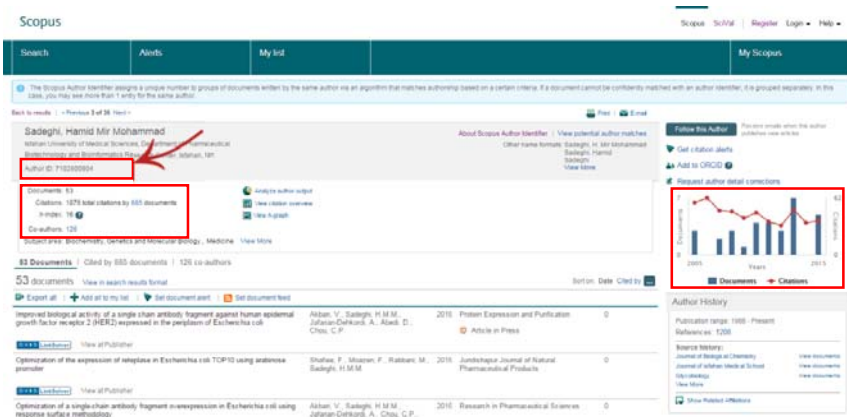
Scopus

Scopus SciVal | Register Login Help

Search | Alerts | My list | My Scopus

The Scopus Author Identifier assigns a unique number to groups of documents written by the same author via an algorithm that matches authorship based on a certain criteria. If a document cannot be confidently matched with an author identifier, it is grouped separately. In this case, you may see more than 1 entry for the same author.

Back to results | < Previous 3 of 36 Next >

Print | Email

Sadeghi, Hamid Mir Mohammad

Isfahan University of Medical Sciences, Department of Pharmaceutical Biotechnology and Bioinformatics Research Center, Isfahan, IR

Author ID: 7102800904

About Scopus Author Identifier | View potential author matches

Other name formats: Sadeghi, H. Mir Mohammad Sadeghi, Hamid Sadeghi View More

Documents: 53
Citations: 1079 total citations by 885 documents
h-index: 16
Co-authors: 126

Analyze author output
View citation overview
View h-graph

Subject area: Biochemistry, Genetics and Molecular Biology , Medicine View More

Follow this Author

Get citation alerts
Add to ORCID
Request author detail corrections

Documents | Citations
2005 | Years | 2015

53 Documents | Cited by 885 documents | 126 co-authors

53 documents View in search results format

Sort on: Date Cited by

Export all | Add all to my list | Set document alert | Set document feed

Improved biological activity of a single chain antibody fragment against human epidermal growth factor receptor 2 (HER2) expressed in the periplasm of Escherichia coli
Akbari, V., Sadeghi, H.M.M., Jafarian-Dehkordi, A., Abedi, D., Chou, C.P.
2015 Protein Expression and Purification
Article in Press
View at Publisher

Optimization of the expression of reteplase in Escherichia coli TOP10 using arabinose promoter
Shafiee, F., Moazen, F., Rabbani, M., Sadeghi, H.M.M.
Jundishapur Journal of Natural Pharmaceutical Products
View at Publisher

Optimization of a single-chain antibody fragment overexpression in Escherichia coli using response surface methodology
Akbari, V., Sadeghi, H.M.M., Jafarian-Dehkordi, A., Chou, C.P.
2015 Research in Pharmaceutical Sciences

Author History

Publication range: 1998 - Present
References: 1206

Source history:
Journal of Biological Chemistry View documents
Journal of Isfahan Medical School View documents
View documents
View More

Show Related Affiliations